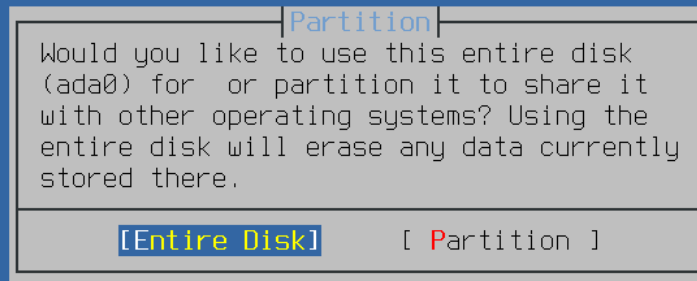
Partition

Would you like to use this entire disk (ada0) for  or partition it to share it with other operating systems? Using the entire disk will erase any data currently stored there.

[Entire Disk]    [ Partition ]